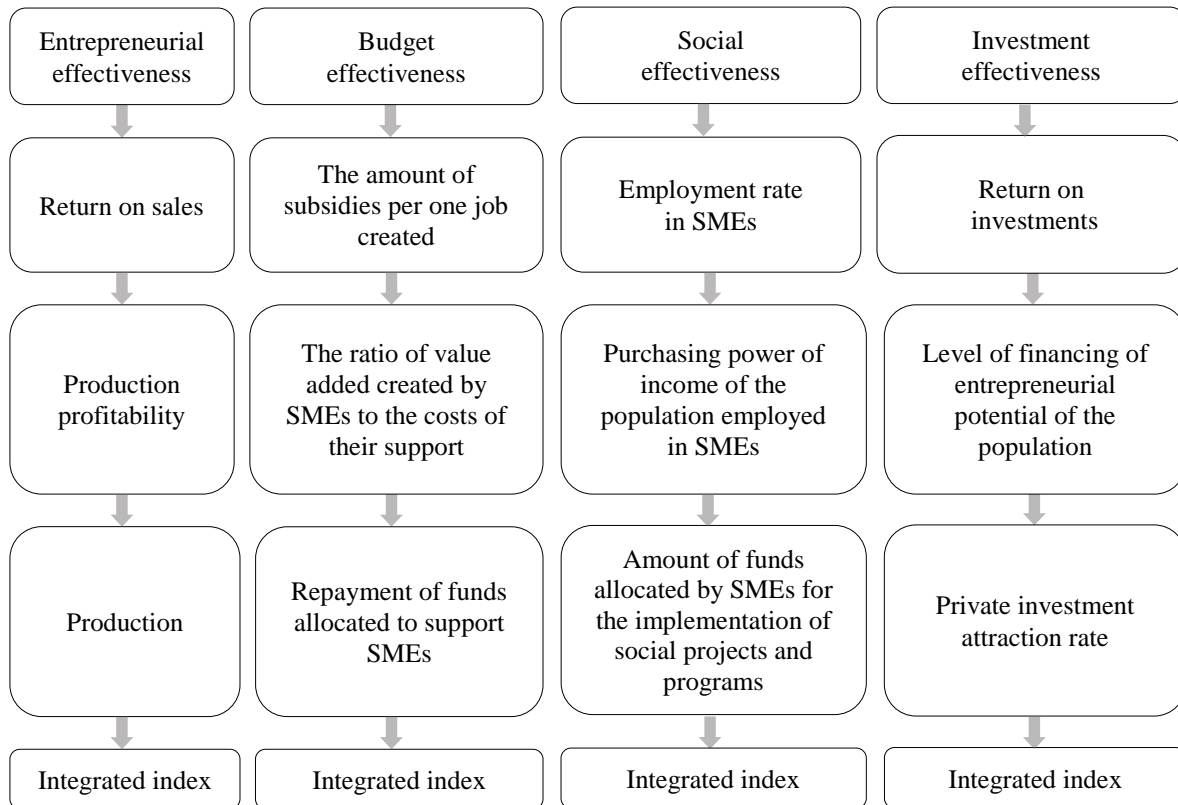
Entrepreneurial effectiveness

Return on sales

Production profitability

Production

Integrated index

Budget effectiveness

The amount of subsidies per one job created

The ratio of value added created by SMEs to the costs of their support

Repayment of funds allocated to support SMEs

Integrated index

Social effectiveness

Employment rate in SMEs

Purchasing power of income of the population employed in SMEs

Amount of funds allocated by SMEs for the implementation of social projects and programs

Integrated index

Investment effectiveness

Return on investments

Level of financing of entrepreneurial potential of the population

Private investment attraction rate

Integrated index